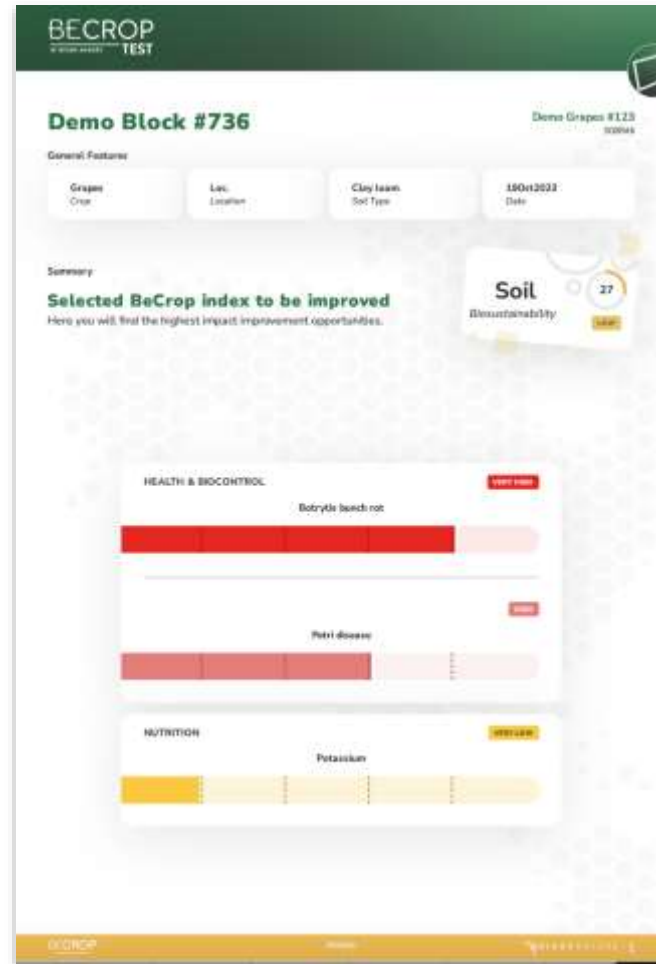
BECROP
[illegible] TEST

Demo Block #736

Demo Grapes #123
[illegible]

General Features

Grapes
Crop

Loc.
Location

Clay loam
Soil Type

10Oct2023
Date

Summary

Selected BeCrop index to be improved
Here you will find the highest impact improvement opportunities.

Soil
Biosustainability
27
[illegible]

HEALTH & BIOCONTROL
VERY HIGH
Botrytis bunch rot

HIGH
Petri disease

NUTRITION
VERY LOW
Potassium

BECROP
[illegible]
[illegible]